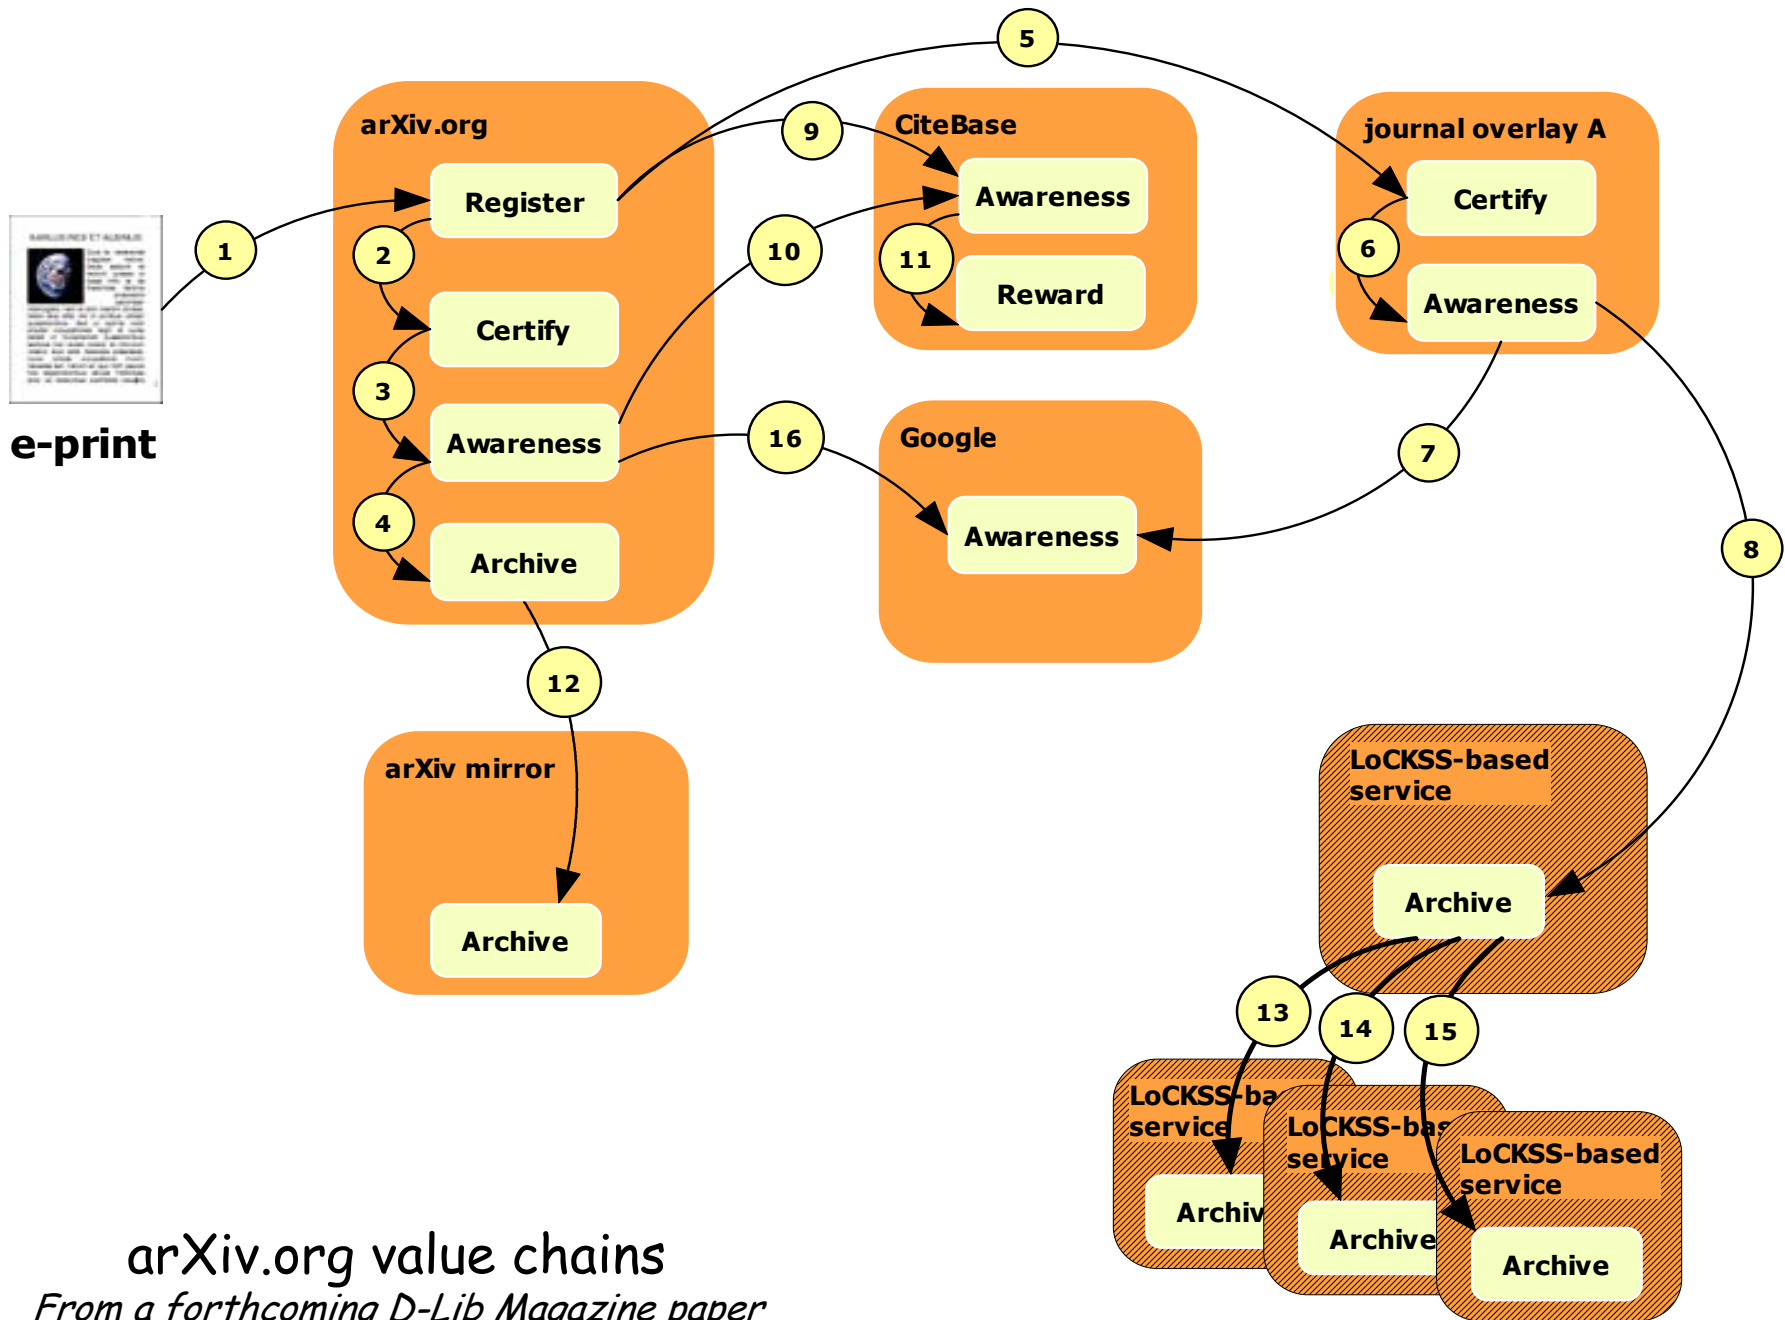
e-print

1

arXiv.org

Register

2

Certify

3

Awareness

4

Archive

5

9

CiteBase

Awareness

10

11

Reward

journal overlay A

Certify

6

Awareness

16

Google

Awareness

7

8

12

arXiv mirror

Archive

LoCKSS-based service

Archive

13

14

15

LoCKSS-ba service

Archiv

LoCKSS-bas service

Archive

LoCKSS-based service

Archive

arXiv.org value chains

From a forthcoming D-Lib Magazine paper